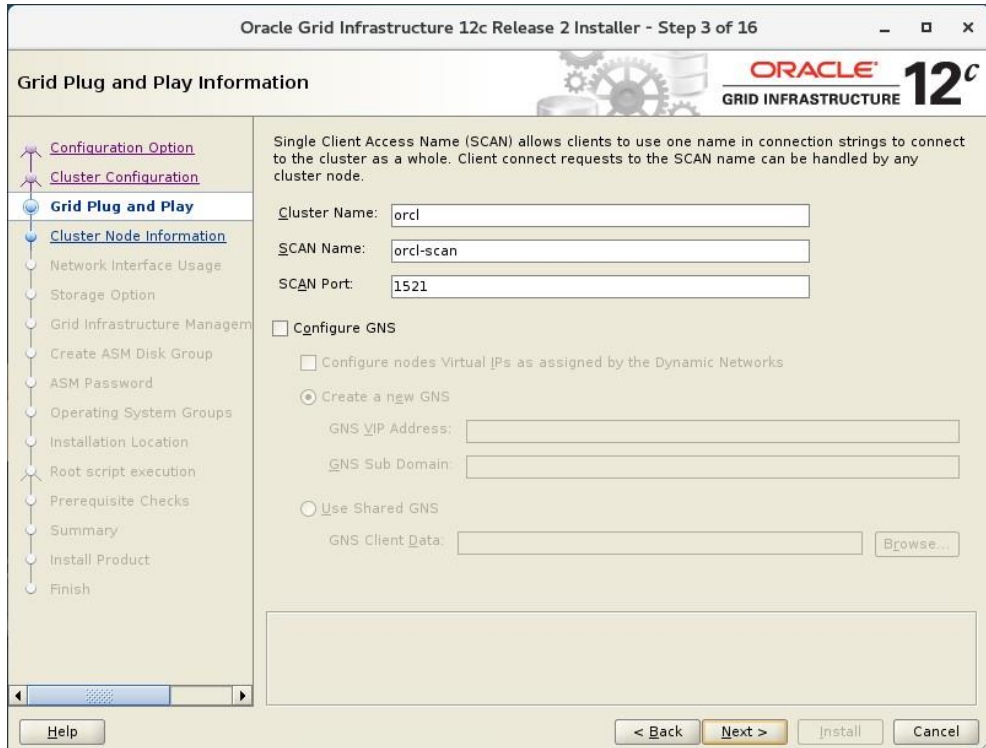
Oracle Grid Infrastructure 12c Release 2 Installer - Step 3 of 16

Grid Plug and Play Information

ORACLE
GRID INFRASTRUCTURE
$12^c$

Configuration Option
Cluster Configuration
Grid Plug and Play
Cluster Node Information
Network Interface Usage
Storage Option
Grid Infrastructure Managem
Create ASM Disk Group
ASM Password
Operating System Groups
Installation Location
Root script execution
Prerequisite Checks
Summary
Install Product
Finish

Single Client Access Name (SCAN) allows clients to use one name in connection strings to connect to the cluster as a whole. Client connect requests to the SCAN name can be handled by any cluster node.

Cluster Name: orcl

SCAN Name: orcl-scan

SCAN Port: 1521

Configure GNS

Configure nodes Virtual IPs as assigned by the Dynamic Networks

Create a new GNS

GNS VIP Address:

GNS Sub Domain:

Use Shared GNS

GNS Client Data:

Browse...

Help

< Back

Next >

Install

Cancel